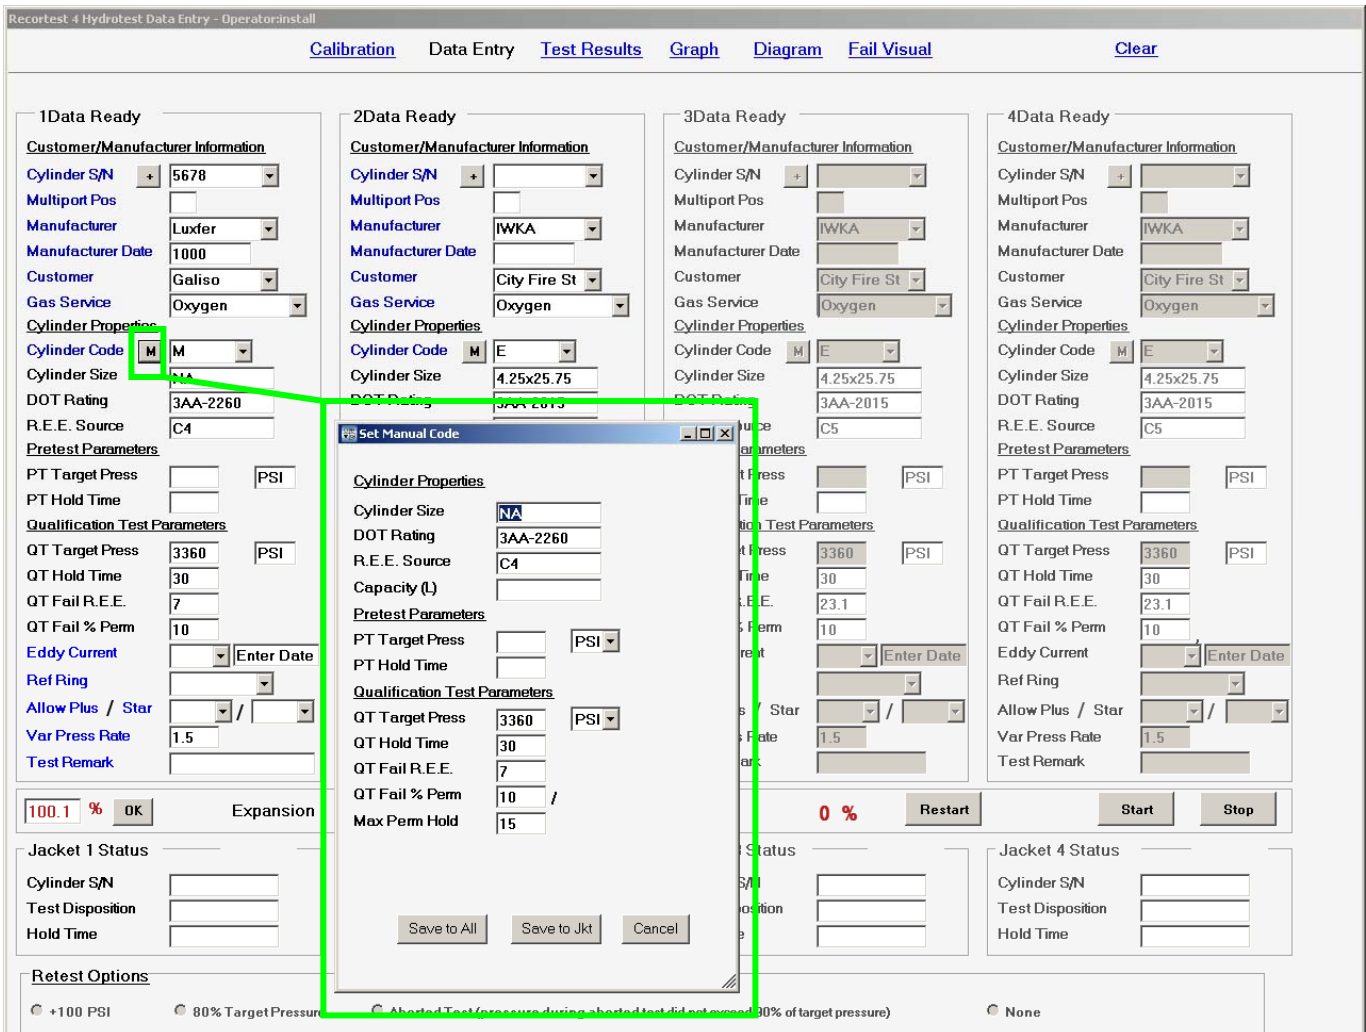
Recortest 4 Hydrotest Data Entry - Operator:install

Calibration Data Entry Test Results Graph Diagram Fail Visual Clear

1Data Ready
Customer/Manufacturer Information
Cylinder S/N + 5678
Multiport Pos
Manufacturer Luxfer
Manufacturer Date 1000
Customer Galiso
Gas Service Oxygen
Cylinder Properties
Cylinder Code M M
Cylinder Size NA
DOT Rating 3AA-2260
R.E.E. Source C4
Pretest Parameters
PT Target Press PSI
PT Hold Time
Qualification Test Parameters
QT Target Press 3360 PSI
QT Hold Time 30
QT Fail R.E.E. 7
QT Fail % Perm 10
Eddy Current Enter Date
Ref Ring
Allow Plus / Star /
Var Press Rate 1.5
Test Remark

100.1 % OK Expansion

Jacket 1 Status
Cylinder S/N
Test Disposition
Hold Time

2Data Ready
Customer/Manufacturer Information
Cylinder S/N +
Multiport Pos
Manufacturer IWKA
Manufacturer Date
Customer City Fire St
Gas Service Oxygen
Cylinder Properties
Cylinder Code M E
Cylinder Size 4.25x25.75
DOT Rating 3AA-2015

3Data Ready
Customer/Manufacturer Information
Cylinder S/N +
Multiport Pos
Manufacturer IWKA
Manufacturer Date
Customer City Fire St
Gas Service Oxygen
Cylinder Properties
Cylinder Code M E
Cylinder Size 4.25x25.75
DOT Rating 3AA-2015
urce C5
arameters
t Press PSI
Time
tion Test Parameters
t Press 3360 PSI
Time 30
E.E. 23.1
Perm 10
rent Enter Date
s / Star /
Rate 1.5
ark

0 % Restart Start Stop

Status
S/N
osition
e

4Data Ready
Customer/Manufacturer Information
Cylinder S/N +
Multiport Pos
Manufacturer IWKA
Manufacturer Date
Customer City Fire St
Gas Service Oxygen
Cylinder Properties
Cylinder Code M E
Cylinder Size 4.25x25.75
DOT Rating 3AA-2015
R.E.E. Source C5
Pretest Parameters
PT Target Press PSI
PT Hold Time
Qualification Test Parameters
QT Target Press 3360 PSI
QT Hold Time 30
QT Fail R.E.E. 23.1
QT Fail % Perm 10
Eddy Current Enter Date
Ref Ring
Allow Plus / Star /
Var Press Rate 1.5
Test Remark

Jacket 4 Status
Cylinder S/N
Test Disposition
Hold Time

Set Manual Code
Cylinder Properties
Cylinder Size NA
DOT Rating 3AA-2260
R.E.E. Source C4
Capacity (L)
Pretest Parameters
PT Target Press PSI
PT Hold Time
Qualification Test Parameters
QT Target Press 3360 PSI
QT Hold Time 30
QT Fail R.E.E. 7
QT Fail % Perm 10 /
Max Perm Hold 15
Save to All Save to Jkt Cancel

Retest Options
+100 PSI 80% Target Pressur Aborted Test (pressure during aborted test did not exceed 90% of target pressure) None